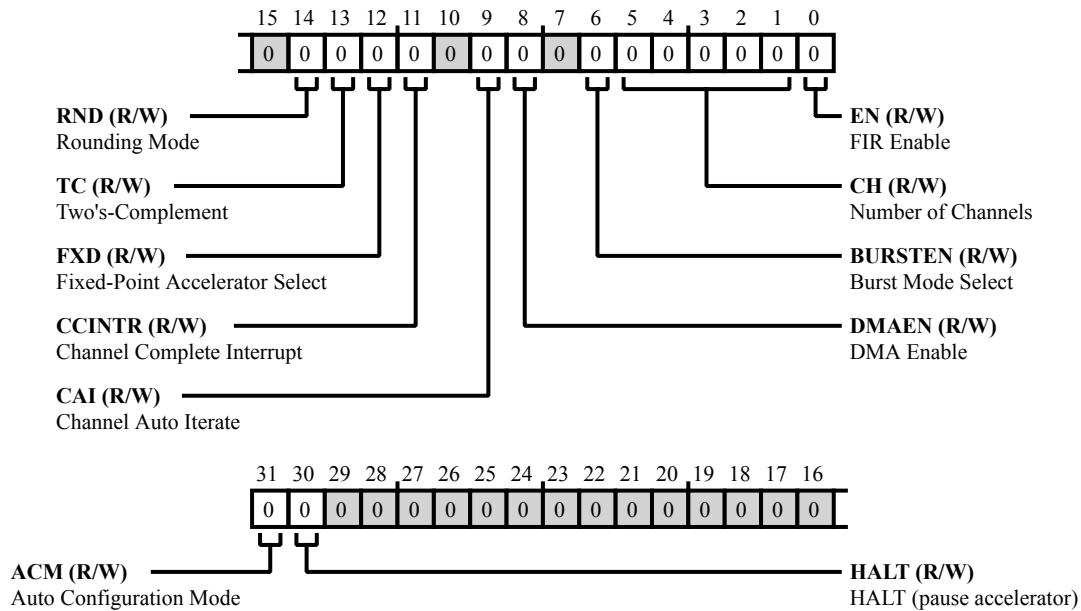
15 14 13 12 11 10 9 8 7 6 5 4 3 2 1 0

| 0 | 0 | 0 | 0 | 0 | 0 | 0 | 0 | 0 | 0 | 0 | 0 | 0 | 0 | 0 | 0 |
|---|---|---|---|---|---|---|---|---|---|---|---|---|---|---|---|

**RND (R/W)**
Rounding Mode

**TC (R/W)**
Two's-Complement

**FXD (R/W)**
Fixed-Point Accelerator Select

**CCINTR (R/W)**
Channel Complete Interrupt

**CAI (R/W)**
Channel Auto Iterate

**EN (R/W)**
FIR Enable

**CH (R/W)**
Number of Channels

**BURSTEN (R/W)**
Burst Mode Select

**DMAEN (R/W)**
DMA Enable

31 30 29 28 27 26 25 24 23 22 21 20 19 18 17 16

| 0 | 0 | 0 | 0 | 0 | 0 | 0 | 0 | 0 | 0 | 0 | 0 | 0 | 0 | 0 | 0 |
|---|---|---|---|---|---|---|---|---|---|---|---|---|---|---|---|

**ACM (R/W)**
Auto Configuration Mode

**HALT (R/W)**
HALT (pause accelerator)